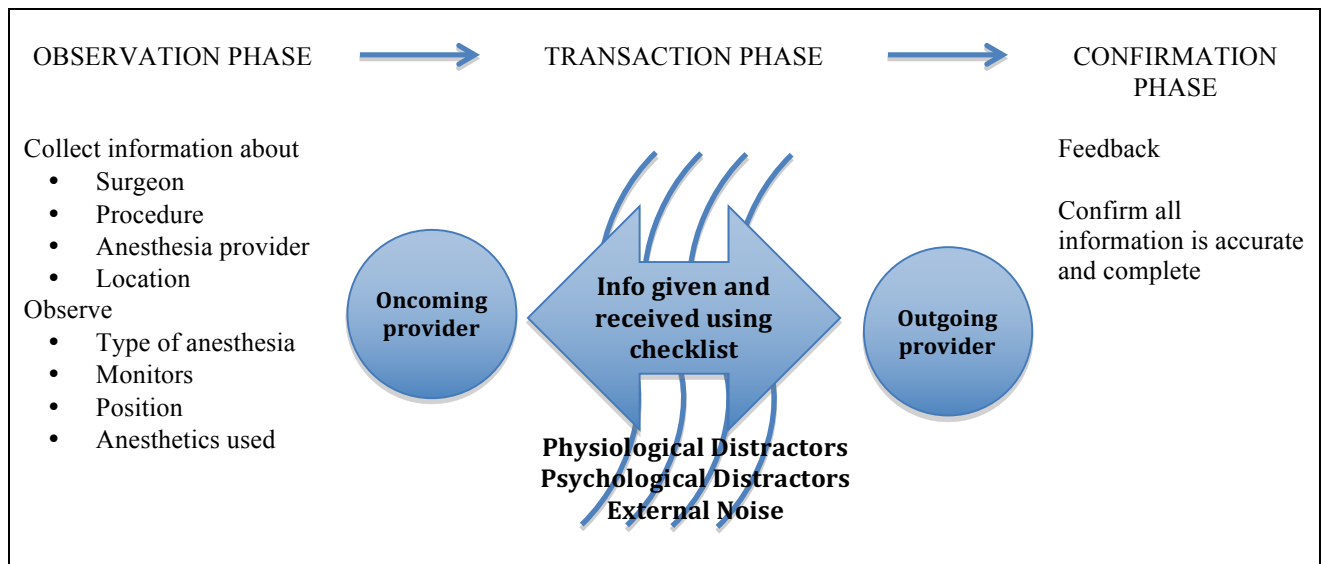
OBSERVATION PHASE

TRANSACTION PHASE

CONFIRMATION PHASE

Collect information about
• Surgeon
• Procedure
• Anesthesia provider
• Location
Observe
• Type of anesthesia
• Monitors
• Position
• Anesthetics used

Oncoming provider

Info given and received using checklist

Outgoing provider

Physiological Distractors
Psychological Distractors
External Noise

Feedback

Confirm all information is accurate and complete